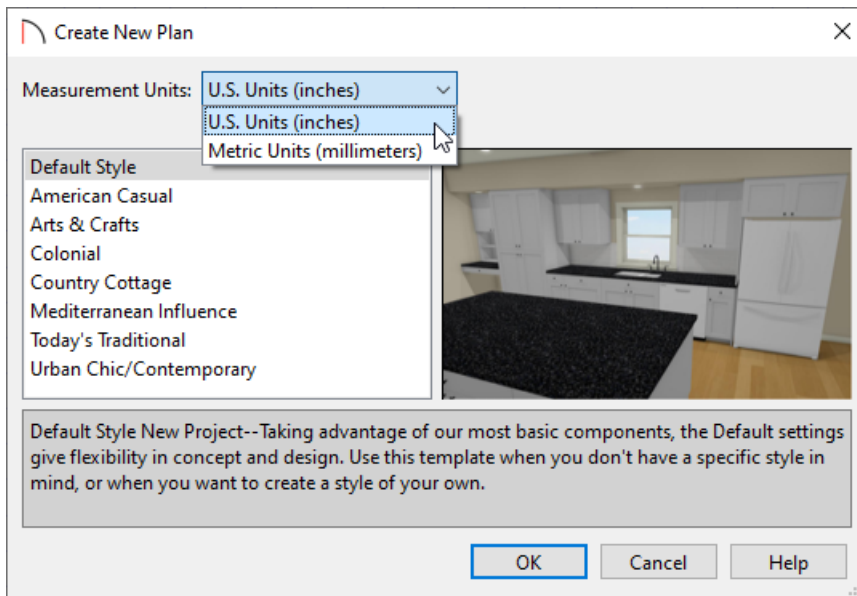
Create New Plan

Measurement Units: U.S. Units (inches)

U.S. Units (inches)
Metric Units (millimeters)

Default Style
American Casual
Arts & Crafts
Colonial
Country Cottage
Mediterranean Influence
Today's Traditional
Urban Chic/Contemporary

Default Style New Project--Taking advantage of our most basic components, the Default settings give flexibility in concept and design. Use this template when you don't have a specific style in mind, or when you want to create a style of your own.

OK
Cancel
Help